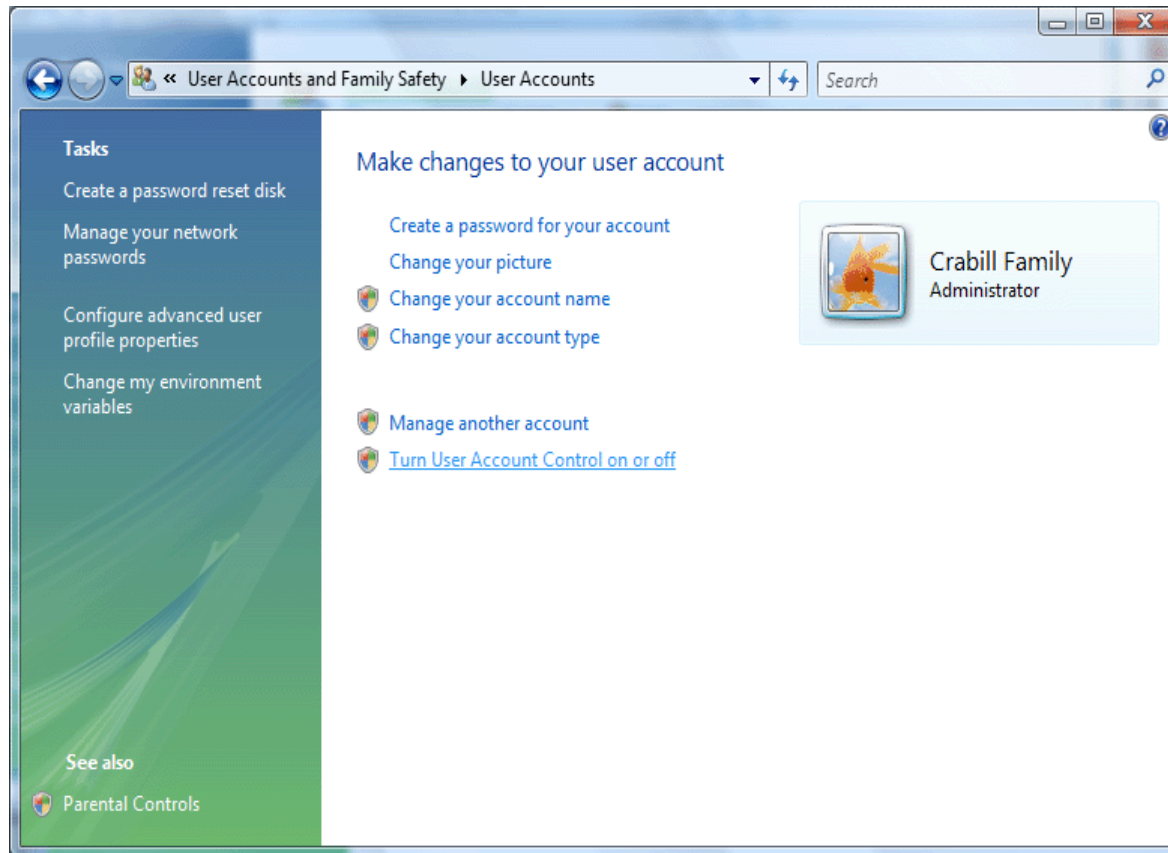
« User Accounts and Family Safety ▸ User Accounts

Search

Tasks

Create a password reset disk

Manage your network passwords

Configure advanced user profile properties

Change my environment variables

See also

Parental Controls

Make changes to your user account

Create a password for your account

Change your picture

Change your account name

Change your account type

Manage another account

Turn User Account Control on or off

Crabill Family
Administrator